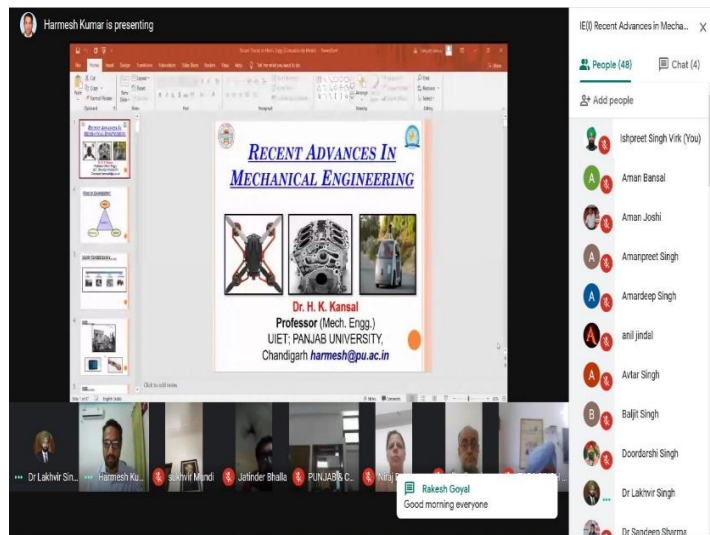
Harmesh Kumar is presenting

RECENT ADVANCES IN MECHANICAL ENGINEERING

Dr. H. K. Kansal
Professor (Mech. Engg.)
UIET; PANJAB UNIVERSITY, Chandigarh harmesh@pu.ac.in

Click to add notes

IE(I) Recent Advances in Mecha... X

People (48)
Chat (4)
Add people

Ishpreet Singh Virk (You)
Aman Bansal
Aman Joshi
Amanpreet Singh
Amardeep Singh
anil jindal
Avtar Singh
Baljit Singh
Doordarshi Singh
Dr Lakhvir Singh
Dr Sandeep Sharma

Dr Lakhvir Sin...
Harmesh Ku...
sukhvir Mundi
Jatinder Bhalla
PUNJAB & C...
Niraj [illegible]

Rakesh Goyal
Good morning everyone